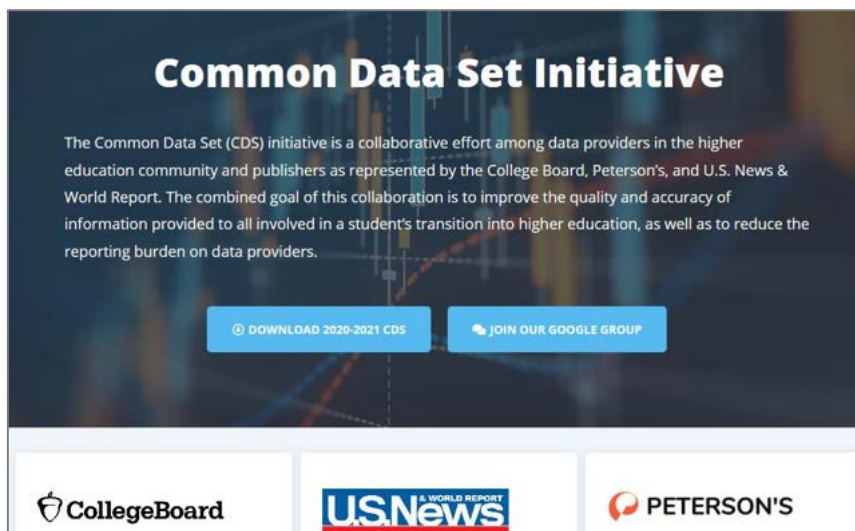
Common Data Set Initiative

The Common Data Set (CDS) initiative is a collaborative effort among data providers in the higher education community and publishers as represented by the College Board, Peterson's, and U.S. News & World Report. The combined goal of this collaboration is to improve the quality and accuracy of information provided to all involved in a student's transition into higher education, as well as to reduce the reporting burden on data providers.

DOWNLOAD 2020-2021 CDS

JOIN OUR GOOGLE GROUP

CollegeBoard

U.S.News & WORLD REPORT

PETERSON'S